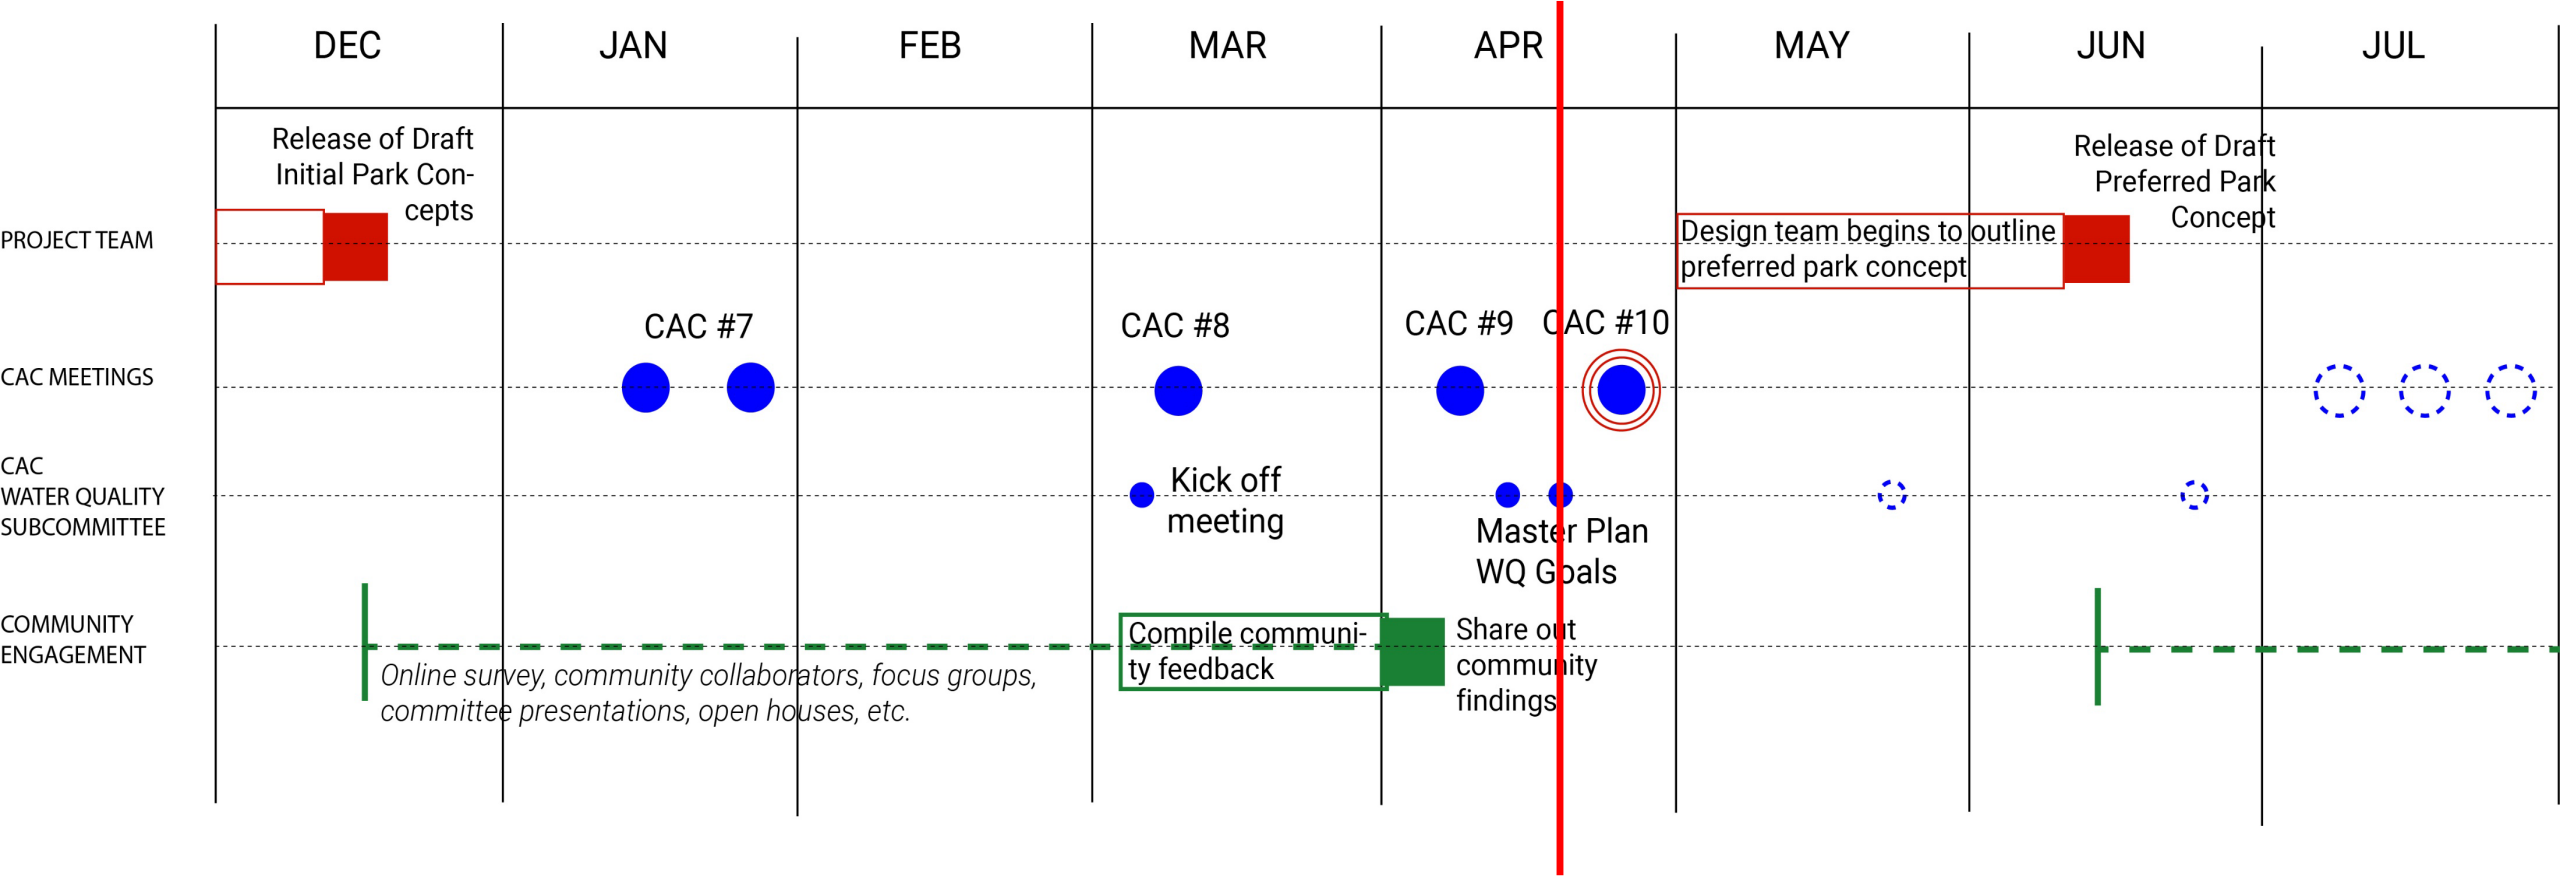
DEC JAN FEB MAR APR MAY JUN JUL

PROJECT TEAM

Release of Draft Initial Park Concepts

Design team begins to outline preferred park concept

Release of Draft Preferred Park Concept

CAC MEETINGS

CAC #7

CAC #8

CAC #9

CAC #10

CAC WATER QUALITY SUBCOMMITTEE

Kick off meeting

Master Plan WQ Goals

COMMUNITY ENGAGEMENT

Online survey, community collaborators, focus groups, committee presentations, open houses, etc.

Compile community feedback

Share out community findings